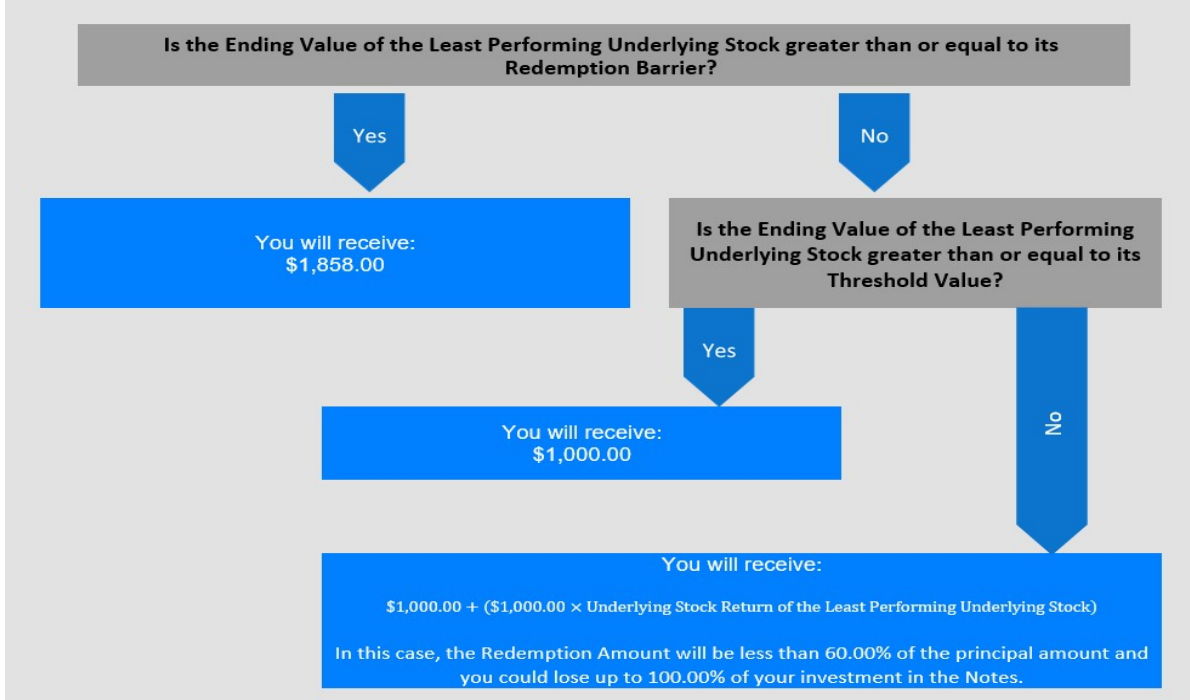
Is the Ending Value of the Least Performing Underlying Stock greater than or equal to its Redemption Barrier?

Yes

No

You will receive:
$1,858.00

Is the Ending Value of the Least Performing Underlying Stock greater than or equal to its Threshold Value?

Yes

You will receive:
$1,000.00

No

You will receive:

$1,000.00 + ($1,000.00 × Underlying Stock Return of the Least Performing Underlying Stock)

In this case, the Redemption Amount will be less than 60.00% of the principal amount and you could lose up to 100.00% of your investment in the Notes.